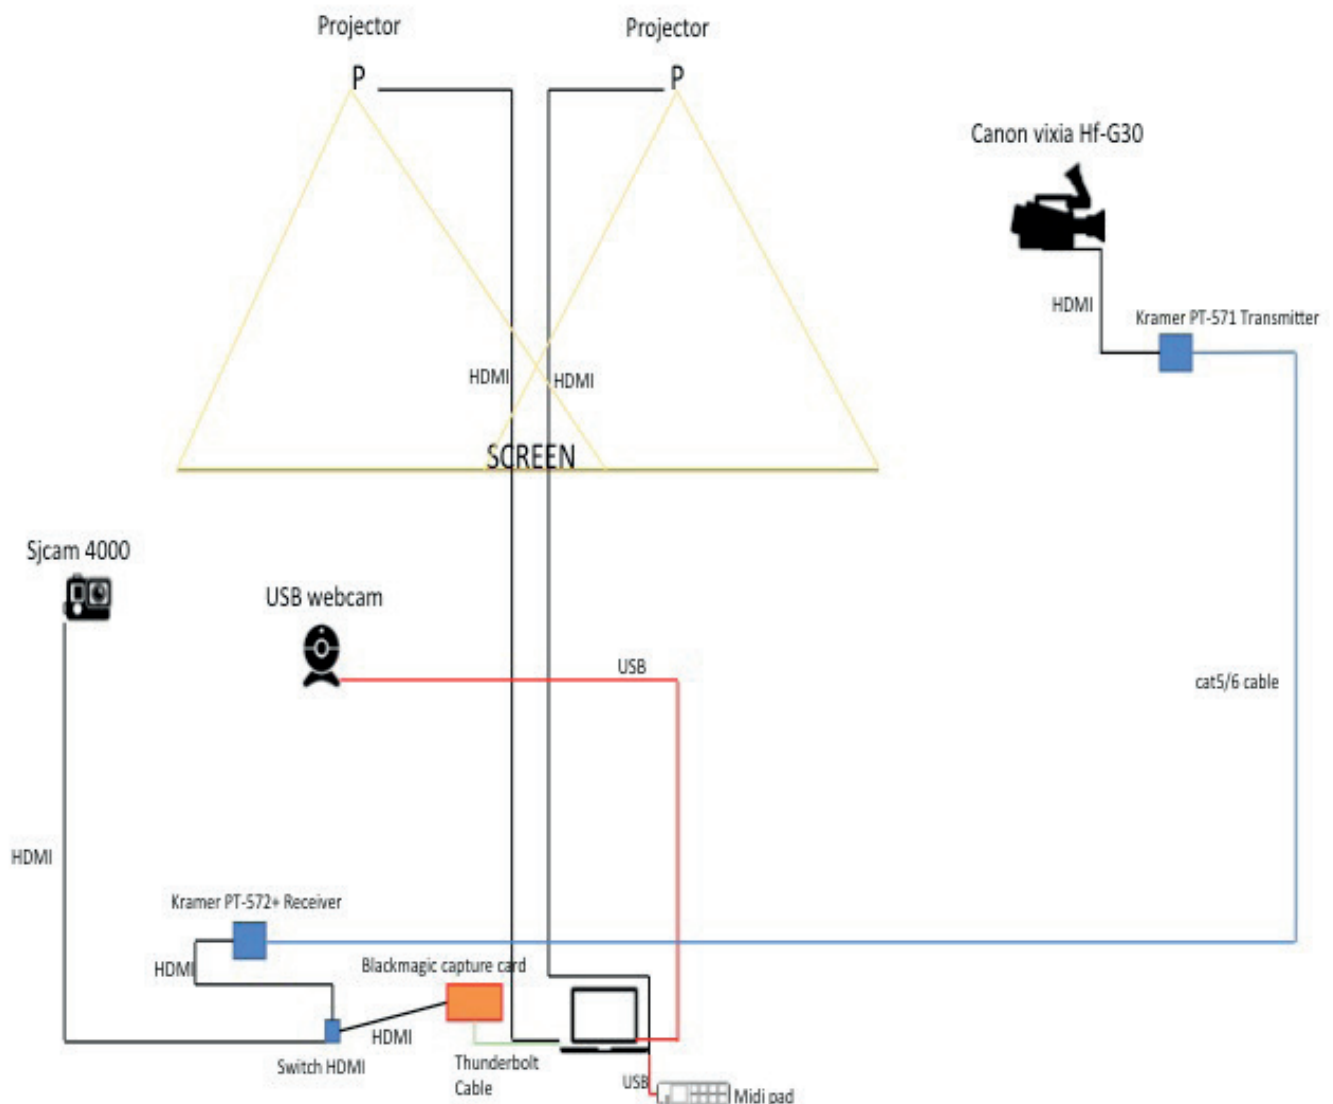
Projector

P

Projector

P

Canon vixia Hf-G30

HDMI

Kramer PT-571 Transmitter

HDMI

HDMI

SCREEN

Sjcam 4000

USB webcam

USB

cat5/6 cable

HDMI

Kramer PT-572+ Receiver

HDMI

Blackmagic capture card

HDMI

Switch HDMI

Thunderbolt Cable

USB

Midi pad